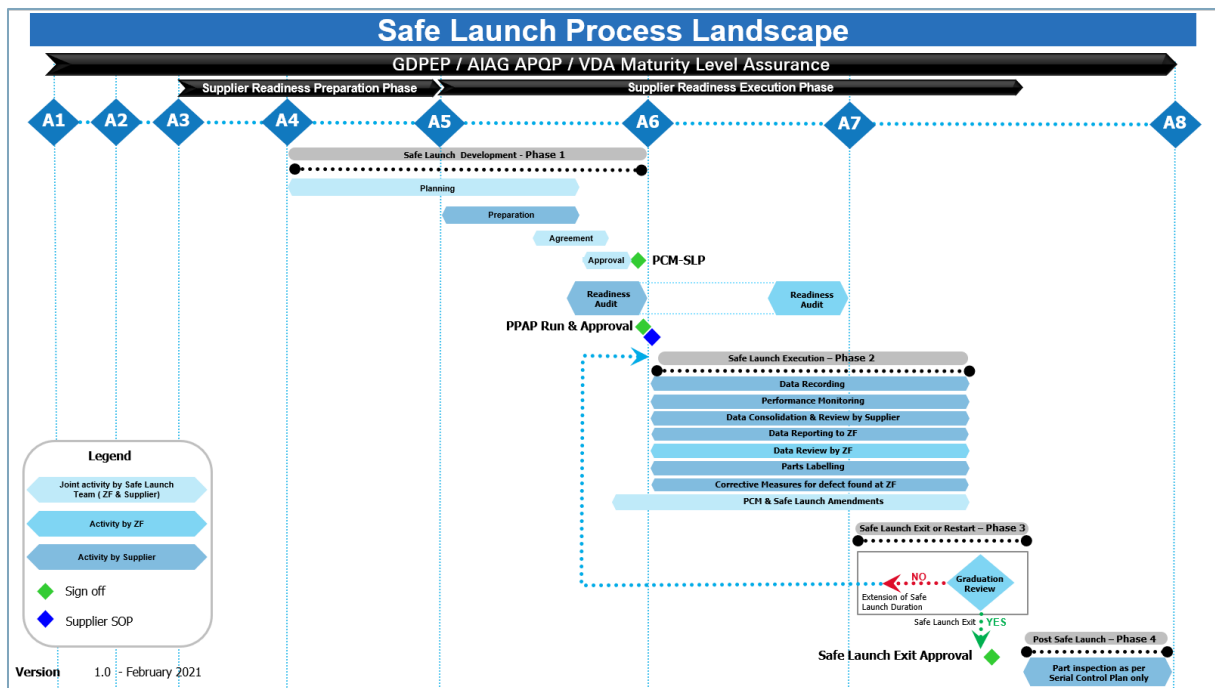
Safe Launch Process Landscape

GDPEP / AIAG APQP / VDA Maturity Level Assurance

Supplier Readiness Preparation Phase

Supplier Readiness Execution Phase

A1 A2 A3 A4 A5 A6 A7 A8

Safe Launch Development - Phase 1

Planning

Preparation

Agreement

Approval

PCM-SLP

Readiness Audit

Readiness Audit

PPAP Run & Approval

Safe Launch Execution – Phase 2

Data Recording

Performance Monitoring

Data Consolidation & Review by Supplier

Data Reporting to ZF

Data Review by ZF

Parts Labelling

Corrective Measures for defect found at ZF

PCM & Safe Launch Amendments

Safe Launch Exit or Restart – Phase 3

NO

Graduation Review

Extension of Safe Launch Duration

Safe Launch Exit

YES

Post Safe Launch – Phase 4

Safe Launch Exit Approval

Part inspection as per Serial Control Plan only

Legend

Joint activity by Safe Launch Team ( ZF & Supplier)

Activity by ZF

Activity by Supplier

Sign off

Supplier SOP

Version 1.0 - February 2021